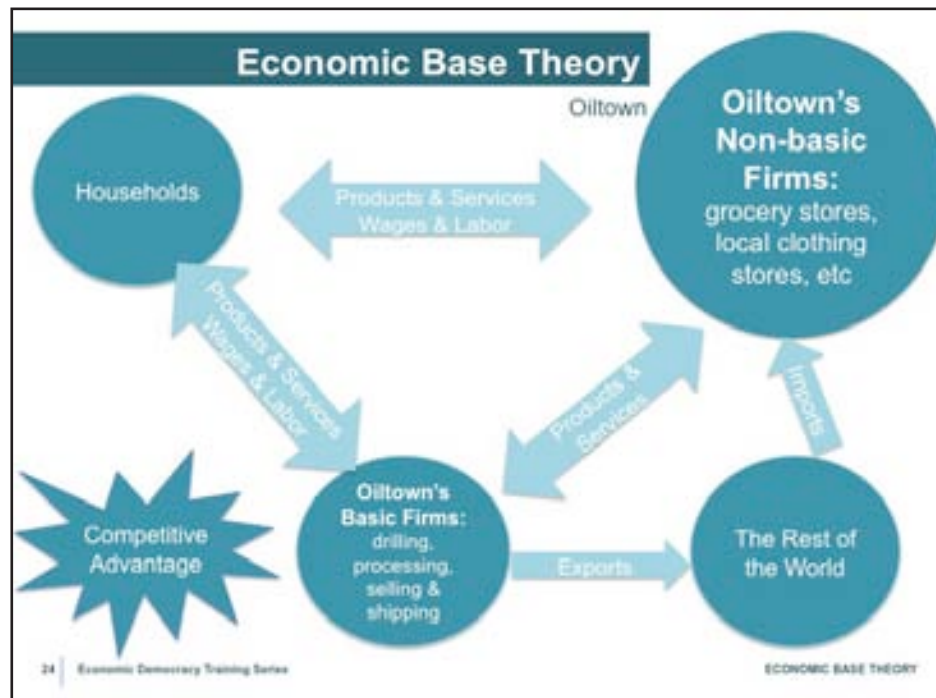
Economic Base Theory

Oiltown

Households

Products & Services
Wages & Labor

Oiltown's Non-basic Firms: grocery stores, local clothing stores, etc

Products & Services
Wages & Labor

Products & Services

Imports

Competitive Advantage

Oiltown's Basic Firms: drilling, processing, selling & shipping

Exports

The Rest of the World

24 Economic Democracy Training Series

ECONOMIC BASE THEORY